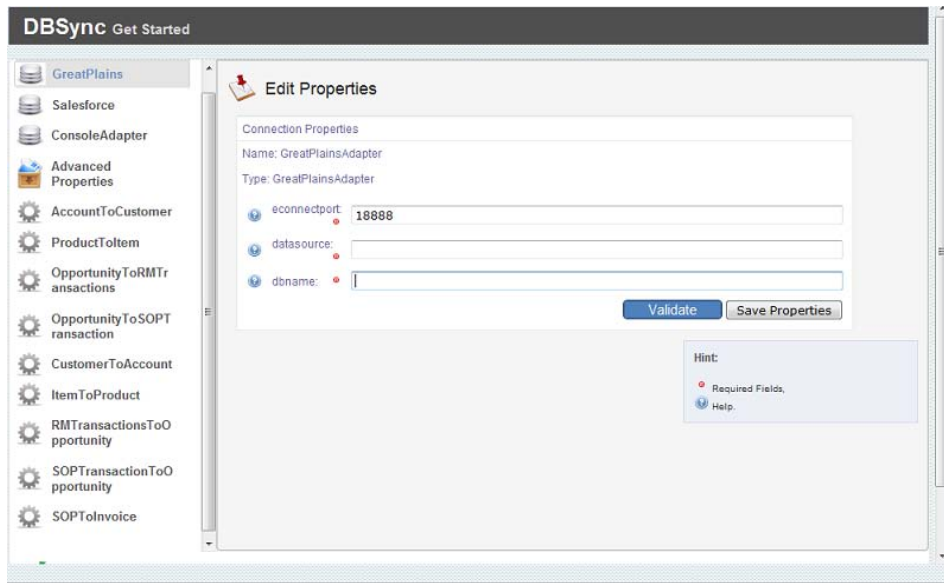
DBSync Get Started

GreatPlains
Salesforce
ConsoleAdapter
Advanced Properties
AccountToCustomer
ProductToItem
OpportunityToRMTransactions
OpportunityToSOPTransaction
CustomerToAccount
ItemToProduct
RMTransactionsToOpportunity
SOPTransactionToOpportunity
SOPToInvoice

Edit Properties

Connection Properties
Name: GreatPlainsAdapter
Type: GreatPlainsAdapter

econnectport: 18888
datasource:
dbname:

Validate
Save Properties

Hint:
Required Fields,
Help.